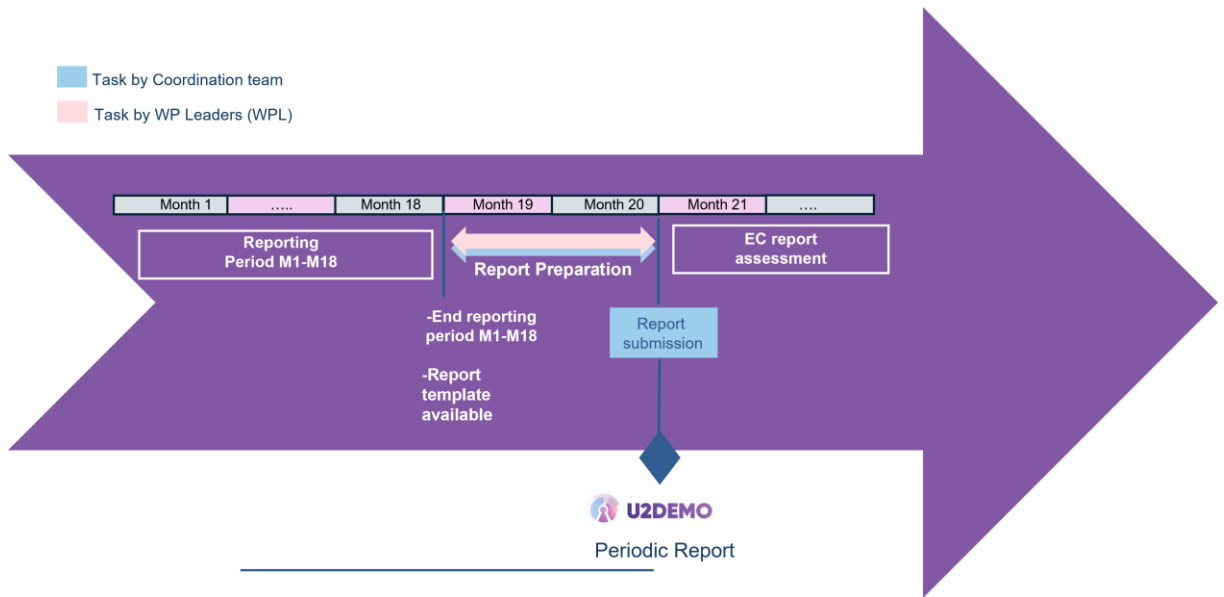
Task by Coordination team

Task by WP Leaders (WPL)

| Month 1 | ….. | Month 18 | Month 19 | Month 20 | Month 21 | …. |
|---|---|---|---|---|---|---|

Reporting Period M1-M18

Report Preparation

EC report assessment

-End reporting period M1-M18

-Report template available

Report submission

U2DEMO

Periodic Report